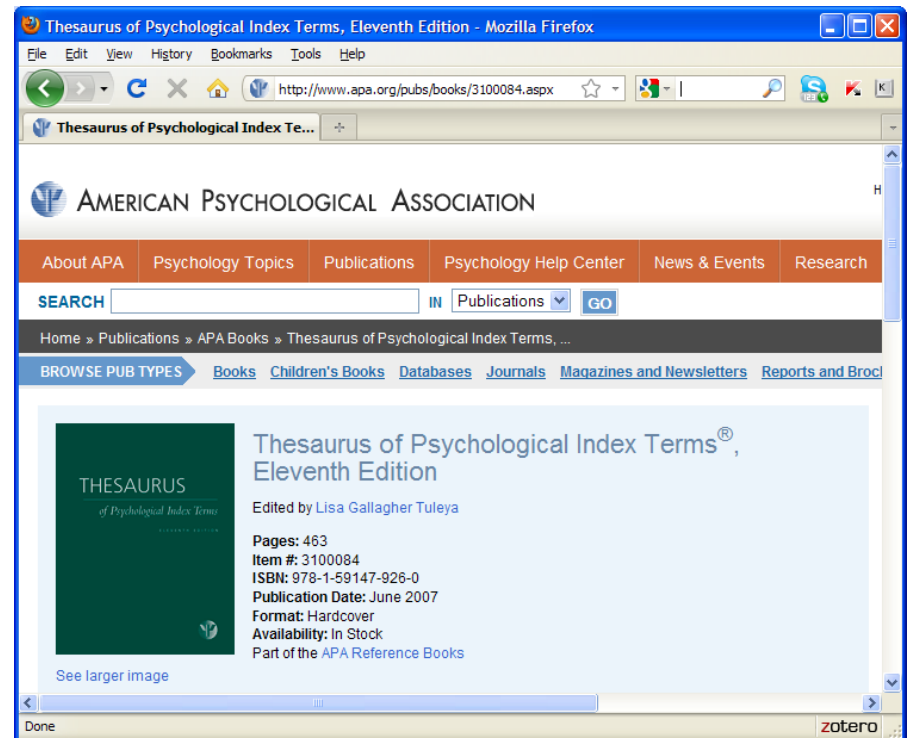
Thesaurus of Psychological Index Terms, Eleventh Edition - Mozilla Firefox

File Edit View History Bookmarks Tools Help

http://www.apa.org/pubs/books/3100084.aspx

Thesaurus of Psychological Index Te...

AMERICAN PSYCHOLOGICAL ASSOCIATION

H

About APA | Psychology Topics | Publications | Psychology Help Center | News & Events | Research

SEARCH IN Publications GO

Home » Publications » APA Books » Thesaurus of Psychological Index Terms, ...

BROWSE PUB TYPES Books Children's Books Databases Journals Magazines and Newsletters Reports and Broc

THESAURUS
of Psychological Index Terms
ELEVENTH EDITION

See larger image

Thesaurus of Psychological Index Terms®, Eleventh Edition

Edited by Lisa Gallagher Tuleya

Pages: 463
Item #: 3100084
ISBN: 978-1-59147-926-0
Publication Date: June 2007
Format: Hardcover
Availability: In Stock
Part of the APA Reference Books

Done

zotero